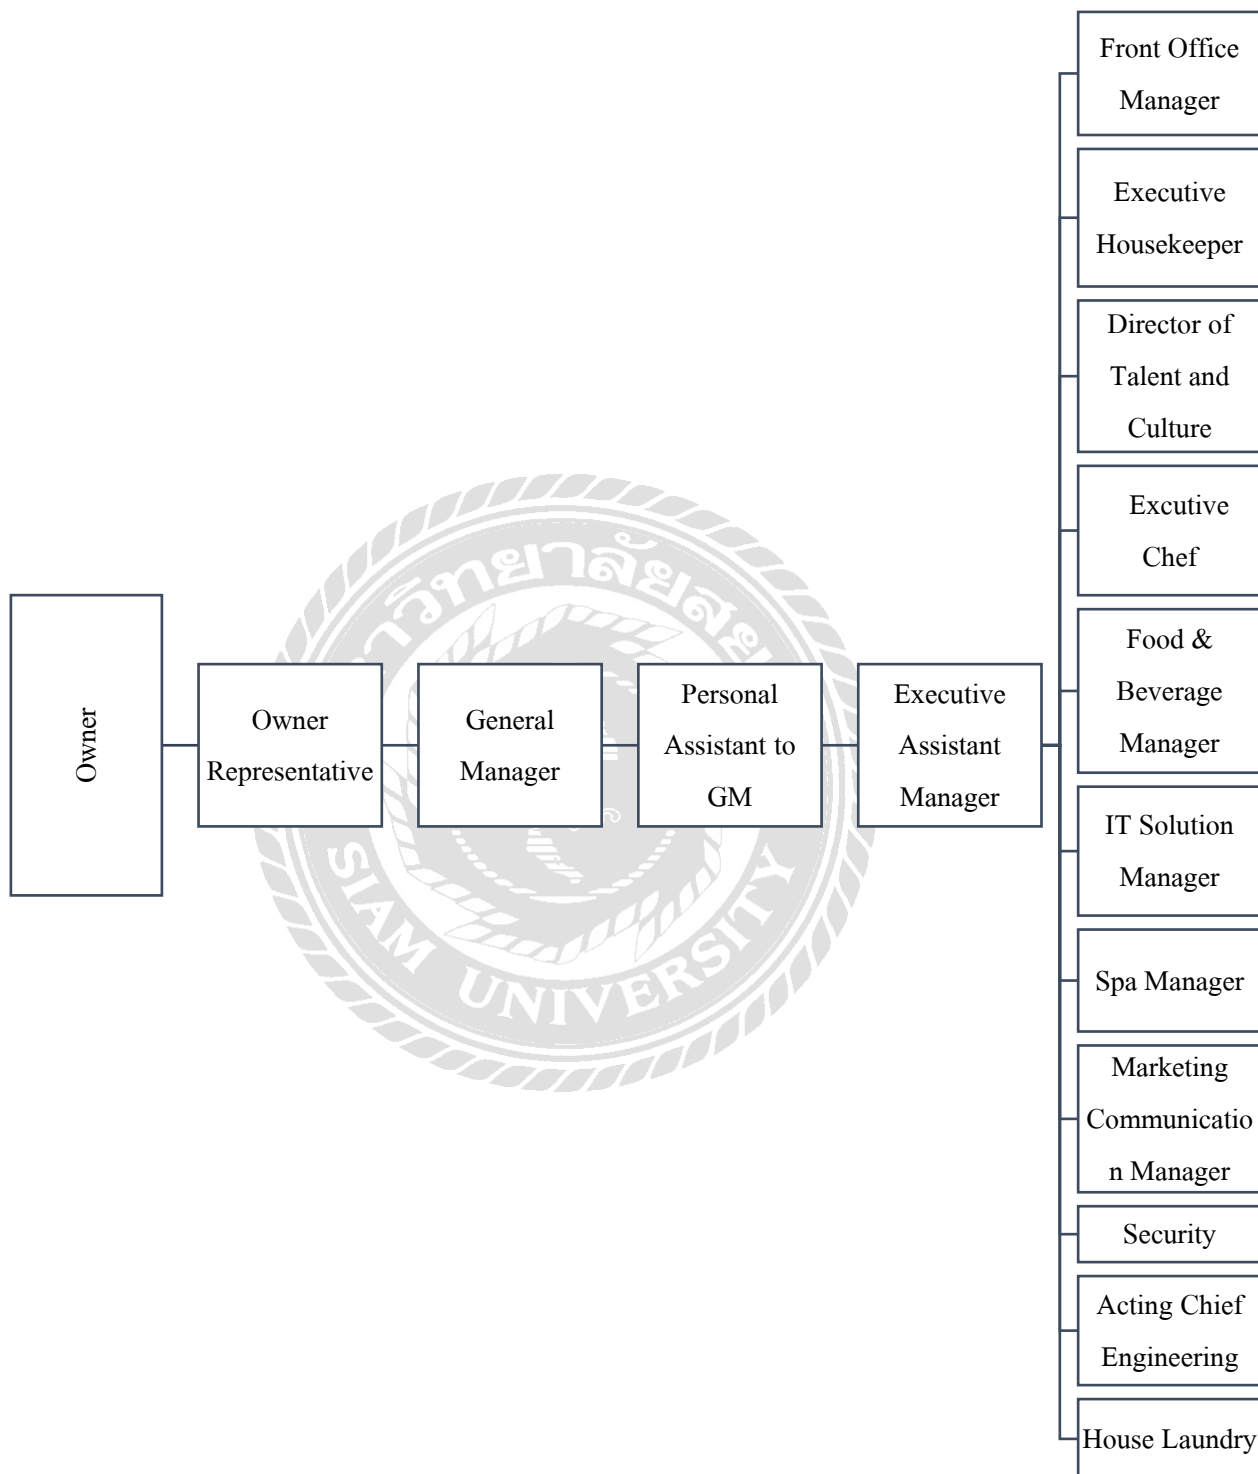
Owner

Owner Representative

General Manager

Personal Assistant to GM

Executive Assistant Manager

Front Office Manager

Executive Housekeeper

Director of Talent and Culture

Excutive Chef

Food & Beverage Manager

IT Solution Manager

Spa Manager

Marketing Communicatio n Manager

Security

Acting Chief Engineering

House Laundry

SIAM UNIVERSITY
วิทยาลัยสยาม